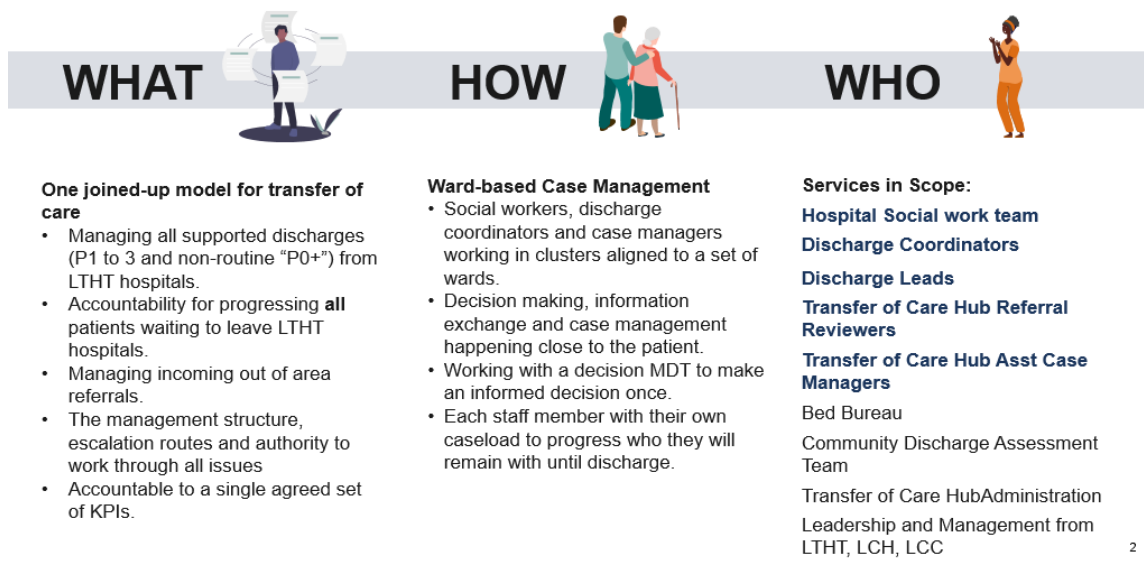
WHAT

HOW

WHO

One joined-up model for transfer of care

- Managing all supported discharges (P1 to 3 and non-routine “P0+”) from LTHT hospitals.
- Accountability for progressing **all** patients waiting to leave LTHT hospitals.
- Managing incoming out of area referrals.
- The management structure, escalation routes and authority to work through all issues
- Accountable to a single agreed set of KPIs.

Ward-based Case Management

- Social workers, discharge coordinators and case managers working in clusters aligned to a set of wards.
- Decision making, information exchange and case management happening close to the patient.
- Working with a decision MDT to make an informed decision once.
- Each staff member with their own caseload to progress who they will remain with until discharge.

Services in Scope:

Hospital Social work team

Discharge Coordinators

Discharge Leads

Transfer of Care Hub Referral Reviewers

Transfer of Care Hub Asst Case Managers

Bed Bureau

Community Discharge Assessment Team

Transfer of Care HubAdministration

Leadership and Management from LTHT, LCH, LCC

2